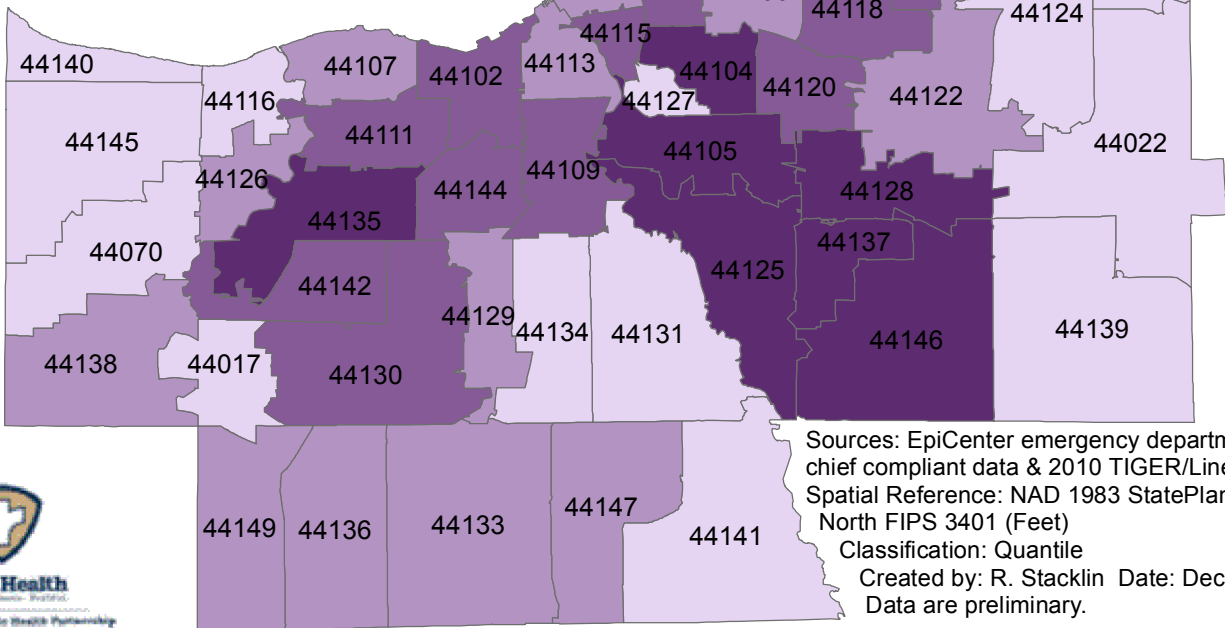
44118
44124
44115
44140
44107
44113
44104
44102
44120
44122
44116
44127
44145
44111
44022
44105
44109
44126
44144
44128
44135
44137
44070
44125
44142
44129
44134
44131
44139
44146
44138
44017
44130
Sources: EpiCenter emergency departm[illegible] chief compliant data & 2010 TIGER/Line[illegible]
Spatial Reference: NAD 1983 StatePla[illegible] North FIPS 3401 (Feet)
Classification: Quantile
Created by: R. Stacklin Date: Dec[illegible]
Data are preliminary.
44147
44149
44136
44133
44141
Health
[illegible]
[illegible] Health Partnership